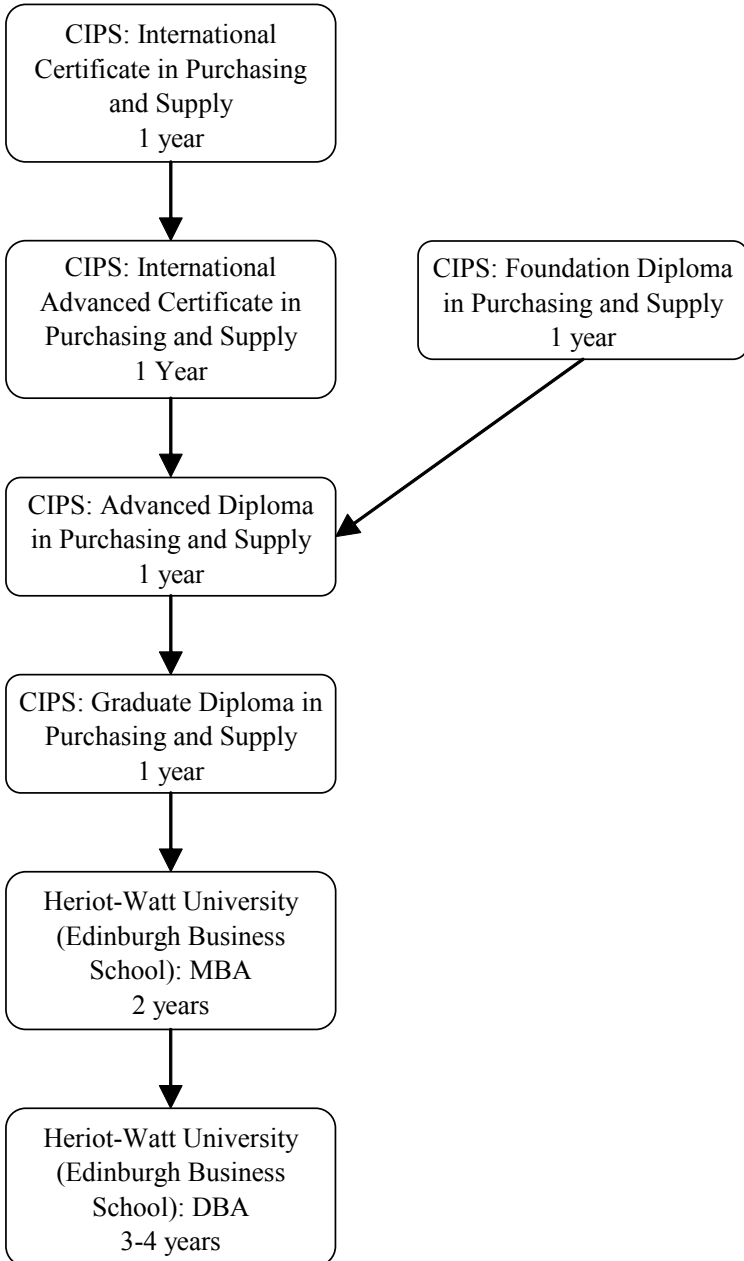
CIPS: International Certificate in Purchasing and Supply
1 year

CIPS: International Advanced Certificate in Purchasing and Supply
1 Year

CIPS: Foundation Diploma in Purchasing and Supply
1 year

CIPS: Advanced Diploma in Purchasing and Supply
1 year

CIPS: Graduate Diploma in Purchasing and Supply
1 year

Heriot-Watt University (Edinburgh Business School): MBA
2 years

Heriot-Watt University (Edinburgh Business School): DBA
3-4 years